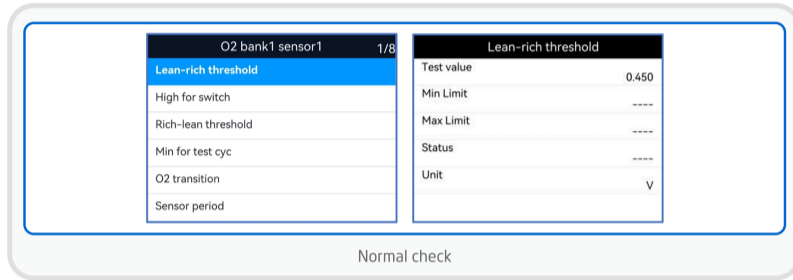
O2 bank1 sensor1 1/8

Lean-rich threshold

High for switch

Rich-lean threshold

Min for test cyc

O2 transition

Sensor period

Lean-rich threshold

Test value
0.450

Min Limit
----

Max Limit
----

Status
----

Unit
V

Normal check